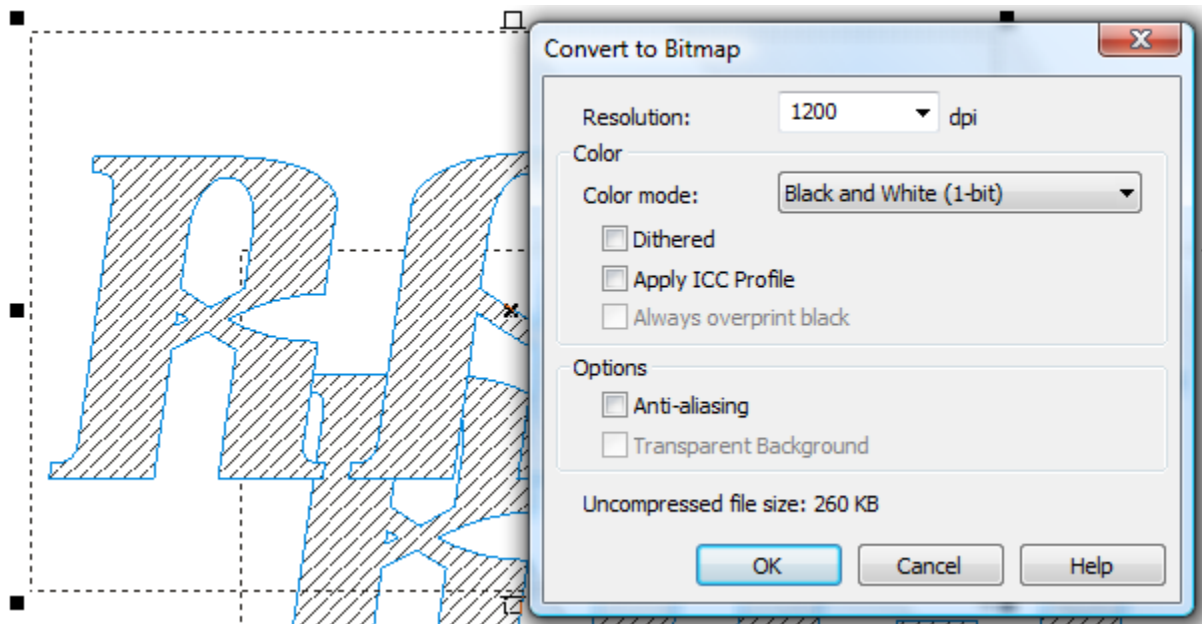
Convert to Bitmap

Resolution: 1200 dpi

Color

Color mode: Black and White (1-bit)

Dithered

Apply ICC Profile

Always overprint black

Options

Anti-aliasing

Transparent Background

Uncompressed file size: 260 KB

OK Cancel Help